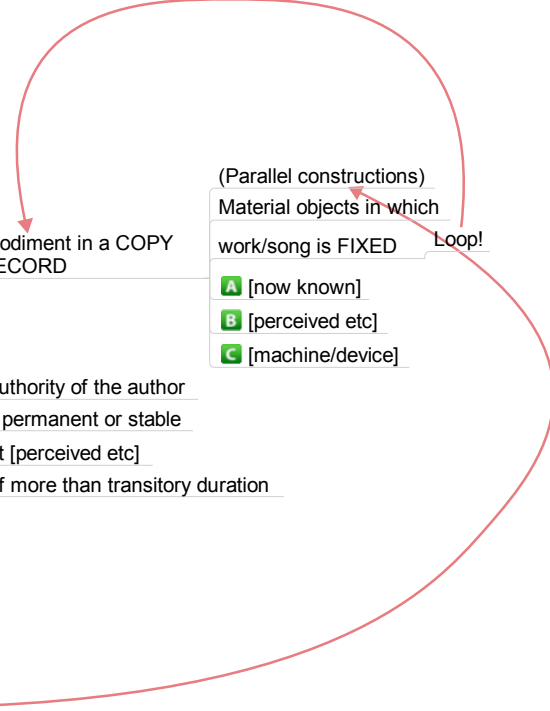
odiment in a COPY
ECORD

(Parallel constructions)

Material objects in which

work/song is FIXED

Loop!

A [now known]

B [perceived etc]

C [machine/device]

uthority of the author

permanent or stable

t [perceived etc]

f more than transitory duration